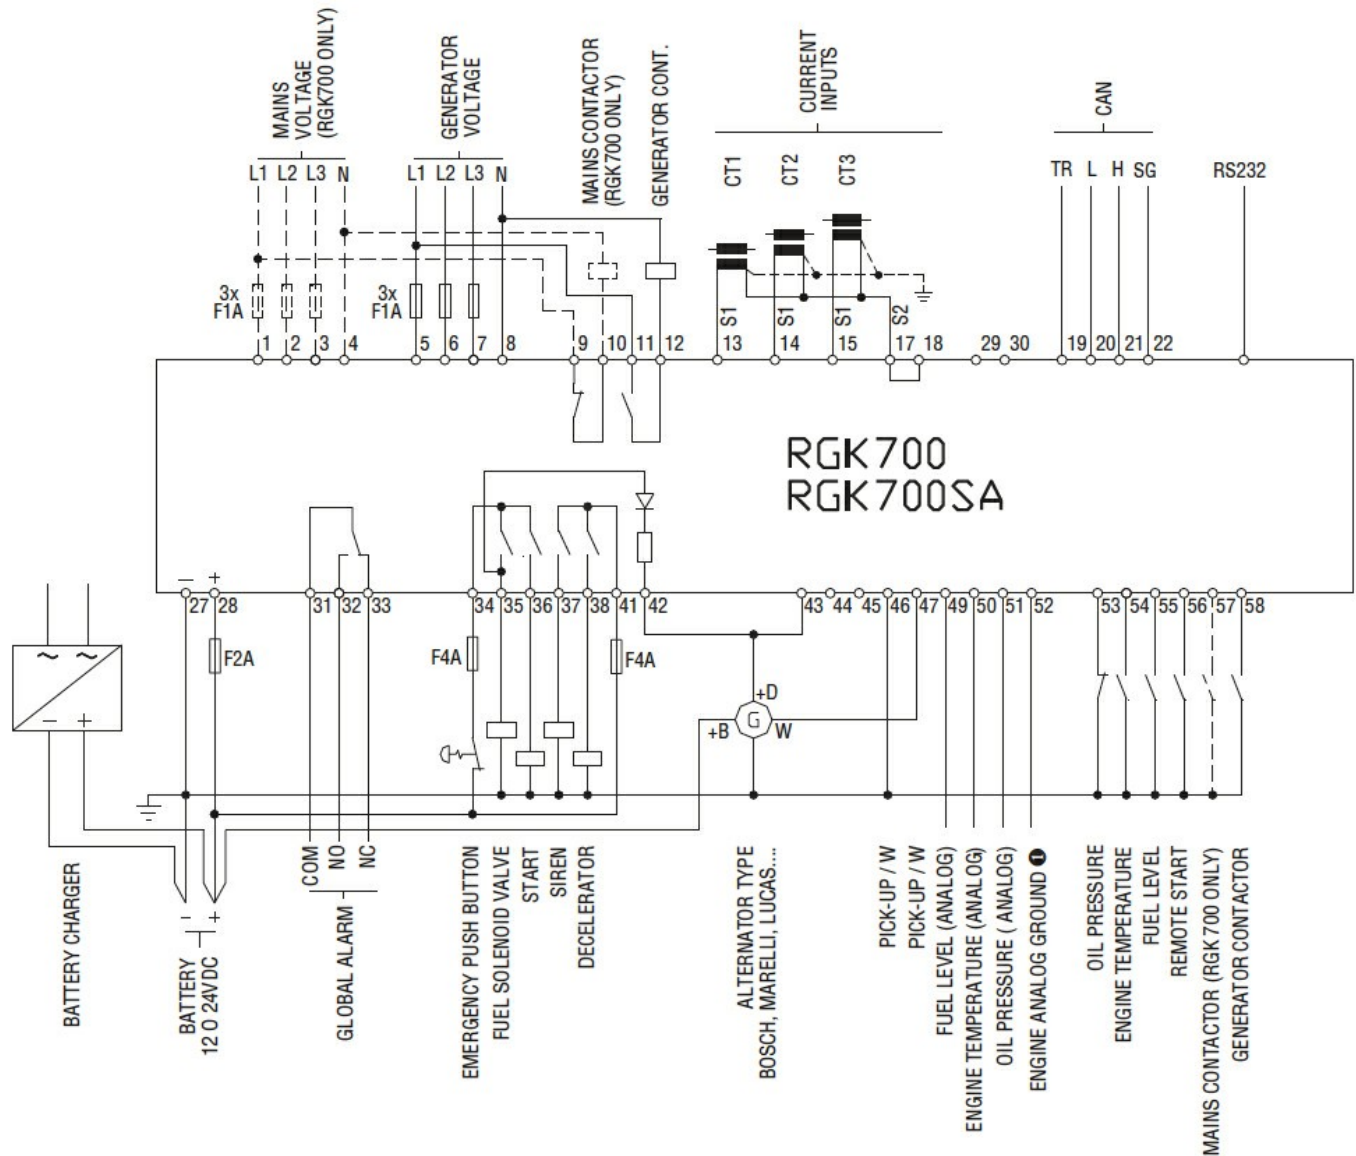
MAINS VOLTAGE (RGK700 ONLY)

GENERATOR VOLTAGE

MAINS CONTACTOR (RGK700 ONLY)

GENERATOR CONT.

CURRENT INPUTS

CAN

L1 L2 L3 N

L1 L2 L3 N

CT1 CT2 CT3

TR L H SG

RS232

3x F1A

3x F1A

S1 S1 S1 S2

1 2 3 4 5 6 7 8 9 10 11 12 13 14 15 17 18 29 30 19 20 21 22

RGK700
RGK700SA

– +

27 28 31 32 33 34 35 36 37 38 41 42 43 44 45 46 47 49 50 51 52 53 54 55 56 57 58

F2A

F4A

F4A

+D

G

+B

W

– +

– +

BATTERY CHARGER

BATTERY 12 O 24VDC

COM NO NC

GLOBAL ALARM

EMERGENCY PUSH BUTTON

FUEL SOLENOID VALVE

START

SIREN

DECELERATOR

ALTERNATOR TYPE BOSCH, MARELLI, LUCAS....

PICK-UP / W

PICK-UP / W

FUEL LEVEL (ANALOG)

ENGINE TEMPERATURE (ANALOG)

OIL PRESSURE ( ANALOG)

ENGINE ANALOG GROUND ❶

OIL PRESSURE

ENGINE TEMPERATURE

FUEL LEVEL

REMOTE START

MAINS CONTACTOR (RGK700 ONLY)

GENERATOR CONTACTOR